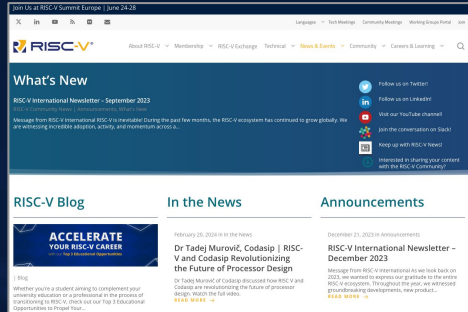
Join Us at RISC-V Summit Europe | June 24-28

Languages Tech Meetings Community Meetings Working Groups Portal Join

RISC-V®

About RISC-V Membership RISC-V Exchange Technical News & Events Community Careers & Learning

What's New

RISC-V International Newsletter – September 2023

RISC-V Community News | Announcements, What's New

Message from RISC-V International RISC-V is inevitable! During the past few months, the RISC-V ecosystem has continued to grow globally. We are witnessing incredible adoption, activity, and momentum across a...

Follow us on Twitter!

Follow us on LinkedIn!

Visit our YouTube channel!

Join the conversation on Slack!

Keep up with RISC-V News!

Interested in sharing your content with the RISC-V Community?

RISC-V Blog

ACCELERATE YOUR RISC-V CAREER

with our Top 3 Educational Opportunities

| Blog

Whether you're a student aiming to complement your university education or a professional in the process of transitioning to RISC-V, check out our Top 3 Educational Opportunities to Propel Your...

In the News

February 26, 2024 in In the News

Dr Tadej Murovič, Codasip | RISC-V and Codasip Revolutionizing the Future of Processor Design

Dr Tadej Murovič of Codasip discussed how RISC-V and Codasip are revolutionizing the future of processor design. Watch the full video.

READ MORE →

Announcements

December 21, 2023 in Announcements

RISC-V International Newsletter – December 2023

Message from RISC-V International As we look back on 2023, we wanted to express our gratitude to the entire RISC-V ecosystem. Throughout the year, we witnessed groundbreaking developments, new product...

READ MORE →